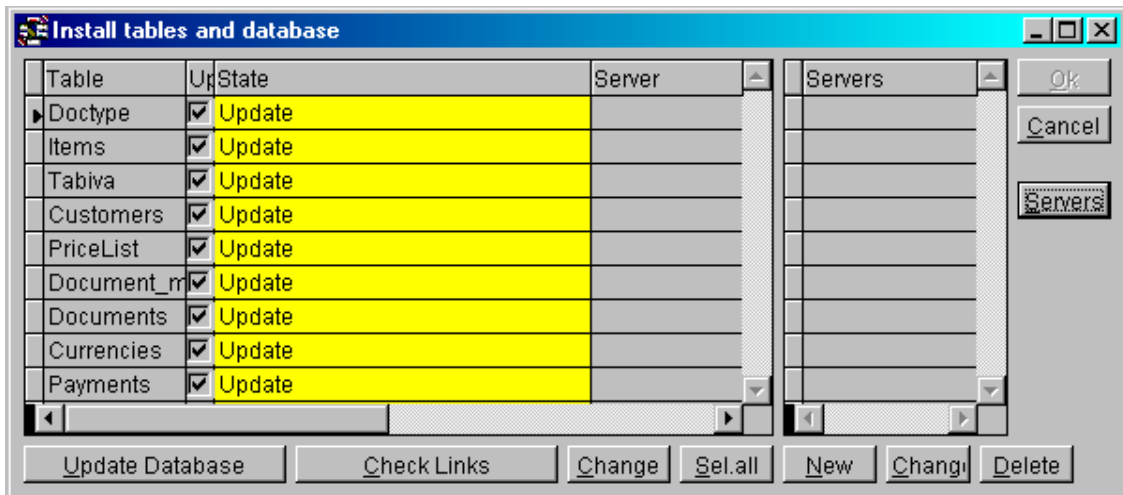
Install tables and database

| Table | Up | State | Server |
|---|---|---|---|
| Doctype | ☑ | Update | |
| Items | ☑ | Update | |
| Tabiva | ☑ | Update | |
| Customers | ☑ | Update | |
| PriceList | ☑ | Update | |
| Document_m | ☑ | Update | |
| Documents | ☑ | Update | |
| Currencies | ☑ | Update | |
| Payments | ☑ | Update | |

| Servers |
|---|

Ok
Cancel
Servers

Update Database
Check Links
Change
Sel.all
New
Chang
Delete